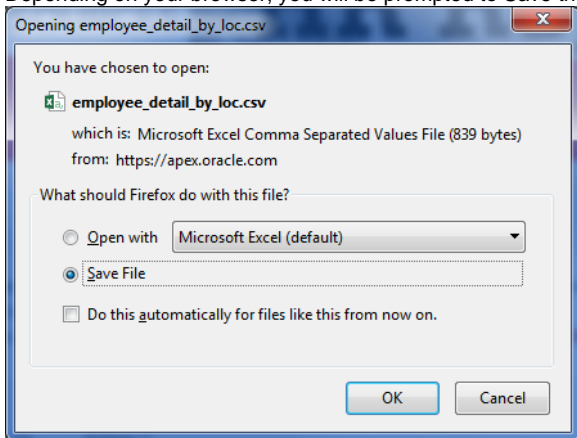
Depending on your browser, you will be prompted to Save th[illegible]

Opening employee_detail_by_loc.csv

You have chosen to open:

employee_detail_by_loc.csv

which is: Microsoft Excel Comma Separated Values File (839 bytes)

from: https://apex.oracle.com

What should Firefox do with this file?

Open with Microsoft Excel (default)

Save File

Do this automatically for files like this from now on.

OK Cancel